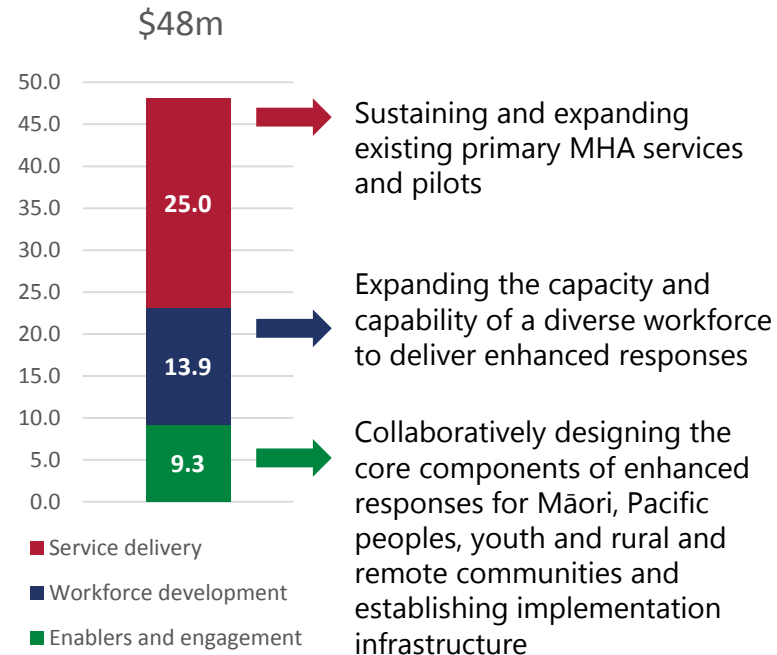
$48m

50.0
45.0
40.0
35.0
30.0
25.0
20.0
15.0
10.0
5.0
0.0

25.0
13.9
9.3

Sustaining and expanding existing primary MHA services and pilots

Expanding the capacity and capability of a diverse workforce to deliver enhanced responses

Collaboratively designing the core components of enhanced responses for Māori, Pacific peoples, youth and rural and remote communities and establishing implementation infrastructure

Service delivery
Workforce development
Enablers and engagement